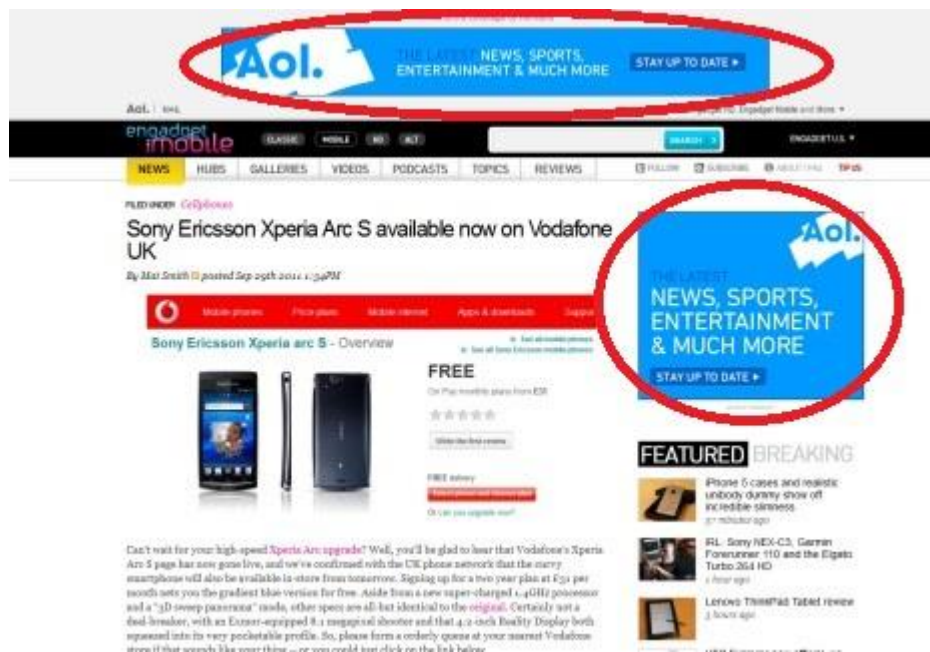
Aol. THE LATEST NEWS, SPORTS, ENTERTAINMENT & MUCH MORE STAY UP TO DATE ▸

Aol. | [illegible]

engadget mobile CLASSIC MOBILE HD ALT SEARCH ENGADGET U.S. ▾

NEWS HUBS GALLERIES VIDEOS PODCASTS TOPICS REVIEWS FOLLOW SUBSCRIBE ABOUT / FAQ TIP US

FILED UNDER Cellphones

Sony Ericsson Xperia Arc S available now on Vodafone UK

By Mat Smith posted Sep 29th 2011 1:54PM

Mobile phones Price plans Mobile internet Apps & downloads Suppo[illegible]

Sony Ericsson Xperia arc S - Overview

FREE

On Pay monthly plans from £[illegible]

Write the first review

FREE delivery

Or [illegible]

Aol.

THE LATEST NEWS, SPORTS, ENTERTAINMENT & MUCH MORE

STAY UP TO DATE ▸

FEATURED BREAKING

iPhone 5 cases and realistic unibody dummy show off incredible slimness
57 minutes ago

IRL: Sony NEX-C3, Garmin Forerunner 110 and the Elgato Turbo.264 HD
1 hour ago

Lenovo ThinkPad Tablet review
3 hours ago

Can't wait for your high-speed Xperia Arc upgrade? Well, you'll be glad to hear that Vodafone's Xperia Arc S page has now gone live, and we've confirmed with the UK phone network that the curvy smartphone will also be available in-store from tomorrow. Signing up for a two year plan at £31 per month nets you the gradient blue version for free. Aside from a new super-charged 1.4GHz processor and a "3D sweep panorama" mode, other specs are all-but identical to the original. Certainly not a deal-breaker, with an Exmor-equipped 8.1 megapixel shooter and that 4.2-inch Reality Display both squeezed into its very pocketable profile. So, please form a orderly queue at your nearest Vodafone store if that sounds like your thing -- or you could just click on the link below.